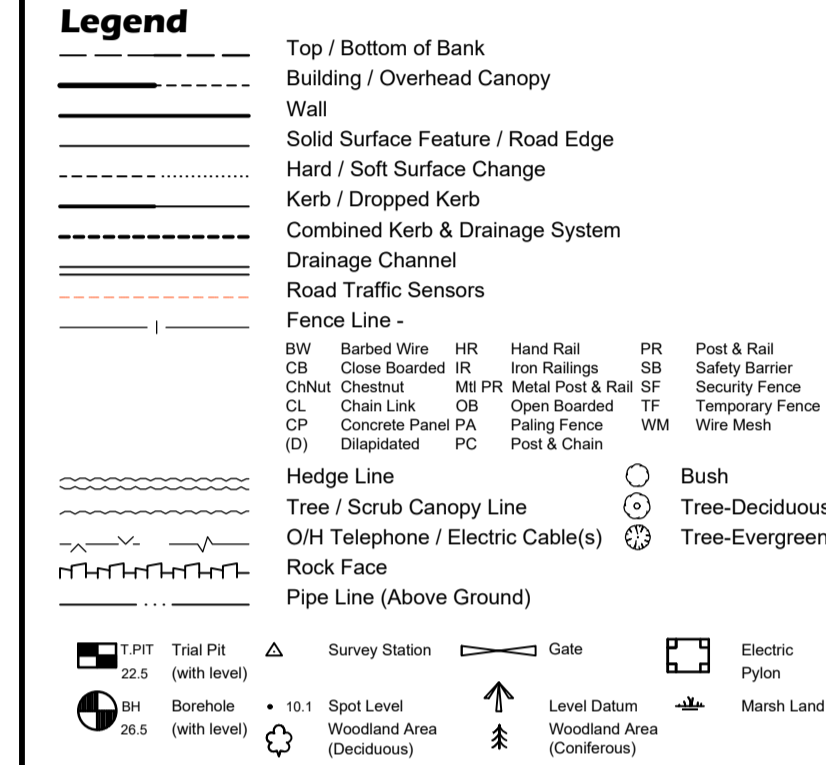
Legend

Top / Bottom of Bank
Building / Overhead Canopy
Wall
Solid Surface Feature / Road Edge
Hard / Soft Surface Change
Kerb / Dropped Kerb
Combined Kerb & Drainage System
Drainage Channel
Road Traffic Sensors
Fence Line -

| | | | | | |
|---|---|---|---|---|---|
| BW | Barbed Wire | HR | Hand Rail | PR | Post & Rail |
| CB | Close Boarded | IR | Iron Railings | SB | Safety Barrier |
| ChNut | Chestnut | Mtl PR | Metal Post & Rail | SF | Security Fence |
| CL | Chain Link | OB | Open Boarded | TF | Temporary Fence |
| CP | Concrete Panel | PA | Paling Fence | WM | Wire Mesh |
| (D) | Dilapidated | PC | Post & Chain | | |

Hedge Line
Tree / Scrub Canopy Line
O/H Telephone / Electric Cable(s)
Rock Face
Pipe Line (Above Ground)

Bush
Tree-Deciduous
Tree-Evergreen

T.PIT 22.5 Trial Pit (with level)
Survey Station
Gate
Electric Pylon
BH 26.5 Borehole (with level)
10.1 Spot Level
Level Datum
Marsh Land
Woodland Area (Deciduous)
Woodland Area (Coniferous)